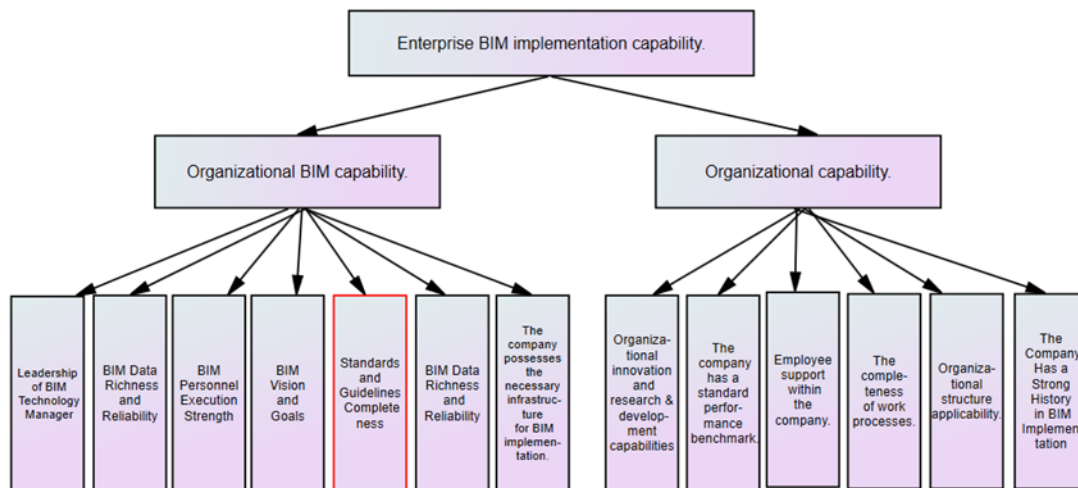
Enterprise BIM implementation capability.

Organizational BIM capability.

Organizational capability.

Leadership of BIM Technology Manager

BIM Data Richness and Reliability

BIM Personnel Execution Strength

BIM Vision and Goals

Standards and Guidelines Completeness

BIM Data Richness and Reliability

The company possesses the necessary infrastructure for BIM implementation.

Organizational innovation and research & development capabilities

The company has a standard performance benchmark.

Employee support within the company.

The completeness of work processes.

Organizational structure applicability.

The Company Has a Strong History in BIM Implemen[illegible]tation